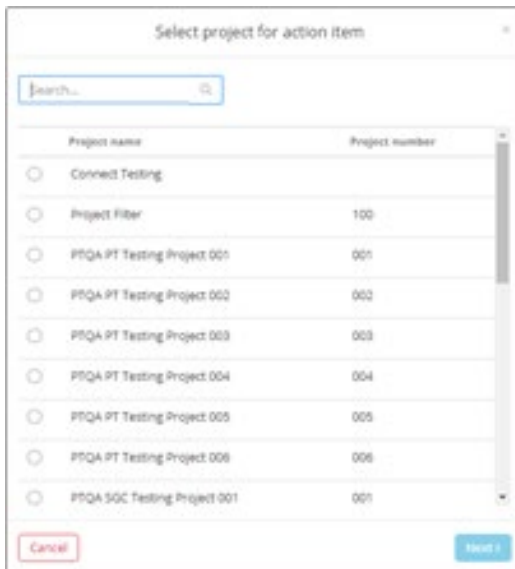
Select project for action item

Search...

| | Project name | Project number |
|---|---|---|
| | Connect Testing | |
| | Project Filter | 100 |
| | PTQA PT Testing Project 001 | 001 |
| | PTQA PT Testing Project 002 | 002 |
| | PTQA PT Testing Project 003 | 003 |
| | PTQA PT Testing Project 004 | 004 |
| | PTQA PT Testing Project 005 | 005 |
| | PTQA PT Testing Project 006 | 006 |
| | PTQA SGC Testing Project 001 | 001 |

Cancel

Next